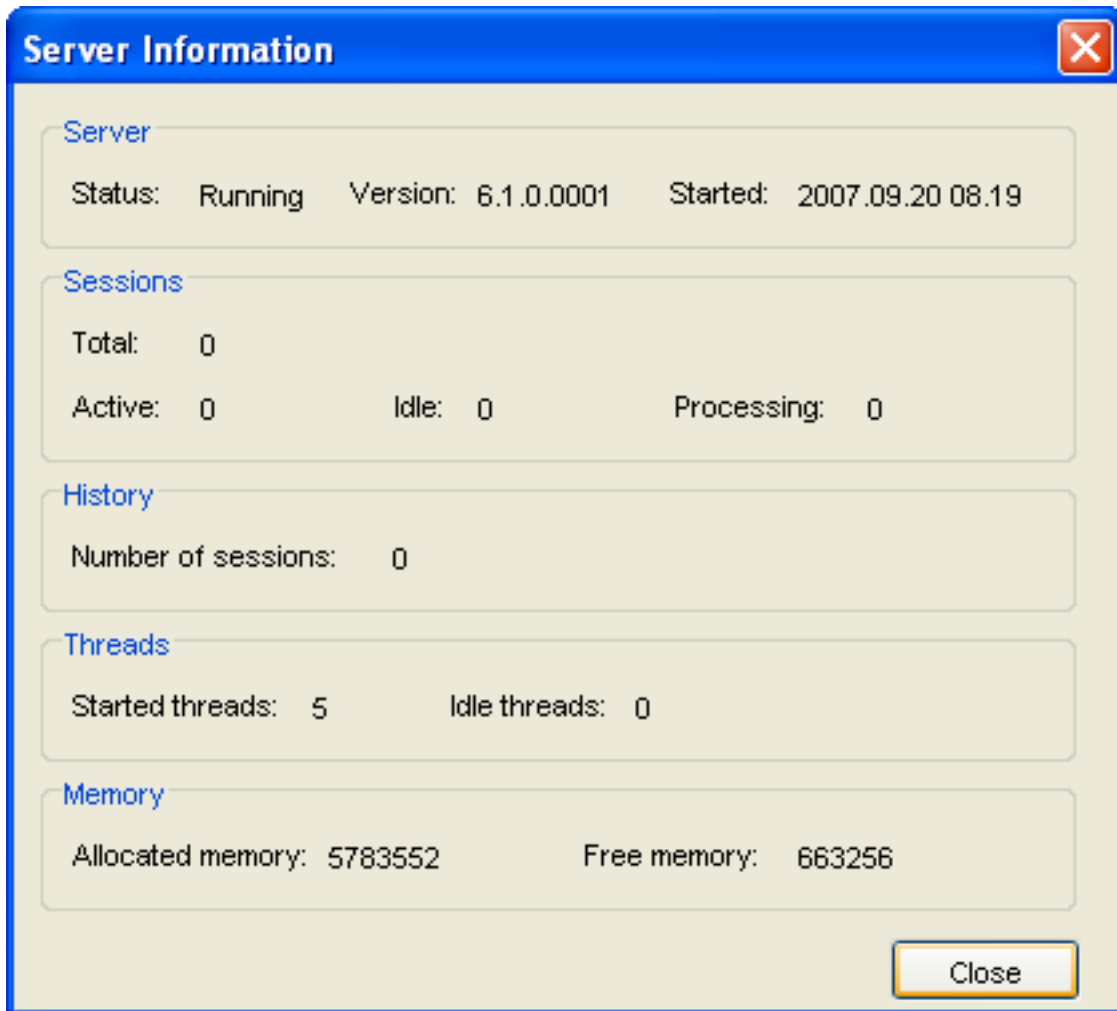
Server Information

Server

Status: Running Version: 6.1.0.0001 Started: 2007.09.20 08.19

Sessions

Total: 0

Active: 0 Idle: 0 Processing: 0

History

Number of sessions: 0

Threads

Started threads: 5 Idle threads: 0

Memory

Allocated memory: 5783552 Free memory: 663256

Close